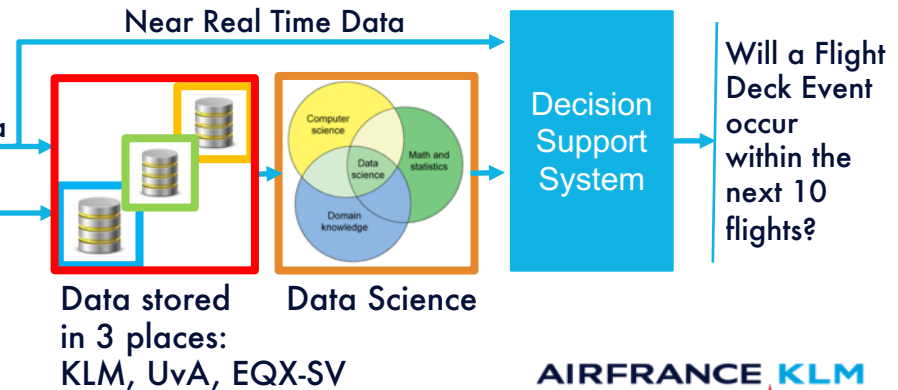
Near Real Time Data

a

Computer science

Math and statistics

Data science

Domain knowledge

Decision Support System

Will a Flight Deck Event occur within the next 10 flights?

Data stored in 3 places: KLM, UvA, EQX-SV

Data Science

AIRFRANCE KLM